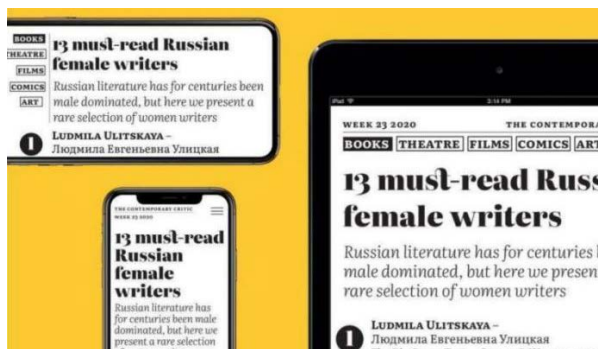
BOOKS
THEATRE
FILMS
COMICS
ART

13 must-read Russian female writers

Russian literature has for centuries been male dominated, but here we present a rare selection of women writers

1 Ludmila Ulitskaya – Людмила Евгеньевна Улицкая

THE CONTEMPORARY CRITIC
WEEK 23 2020

13 must-read Russian female writers

Russian literature has for centuries been male dominated, but here we present a rare selection

iPad
3:14 PM

WEEK 23 2020
THE CONTEMPORA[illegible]

BOOKS THEATRE FILMS COMICS ART

13 must-read Russ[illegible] female writers

Russian literature has for centuries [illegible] male dominated, but here we presen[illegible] rare selection of women writers

1 Ludmila Ulitskaya – Людмила Евгеньевна Улицкая